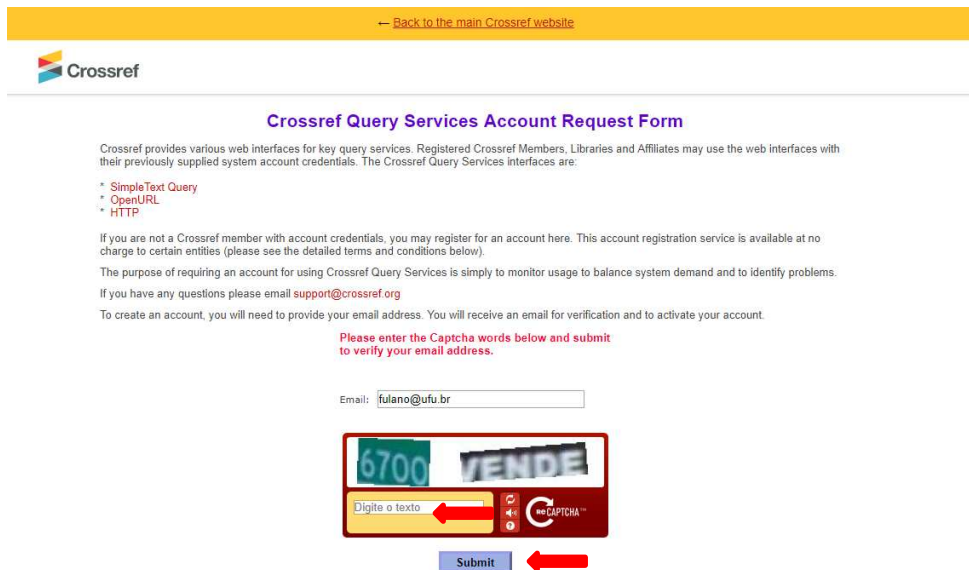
← Back to the main Crossref website

Crossref

Crossref Query Services Account Request Form

Crossref provides various web interfaces for key query services. Registered Crossref Members, Libraries and Affiliates may use the web interfaces with their previously supplied system account credentials. The Crossref Query Services interfaces are:

* SimpleText Query
* OpenURL
* HTTP

If you are not a Crossref member with account credentials, you may register for an account here. This account registration service is available at no charge to certain entities (please see the detailed terms and conditions below).

The purpose of requiring an account for using Crossref Query Services is simply to monitor usage to balance system demand and to identify problems.

If you have any questions please email support@crossref.org

To create an account, you will need to provide your email address. You will receive an email for verification and to activate your account.

Please enter the Captcha words below and submit to verify your email address.

Email: fulano@ufu.br

6700 VENDE

Digite o texto

reCAPTCHA™

Submit